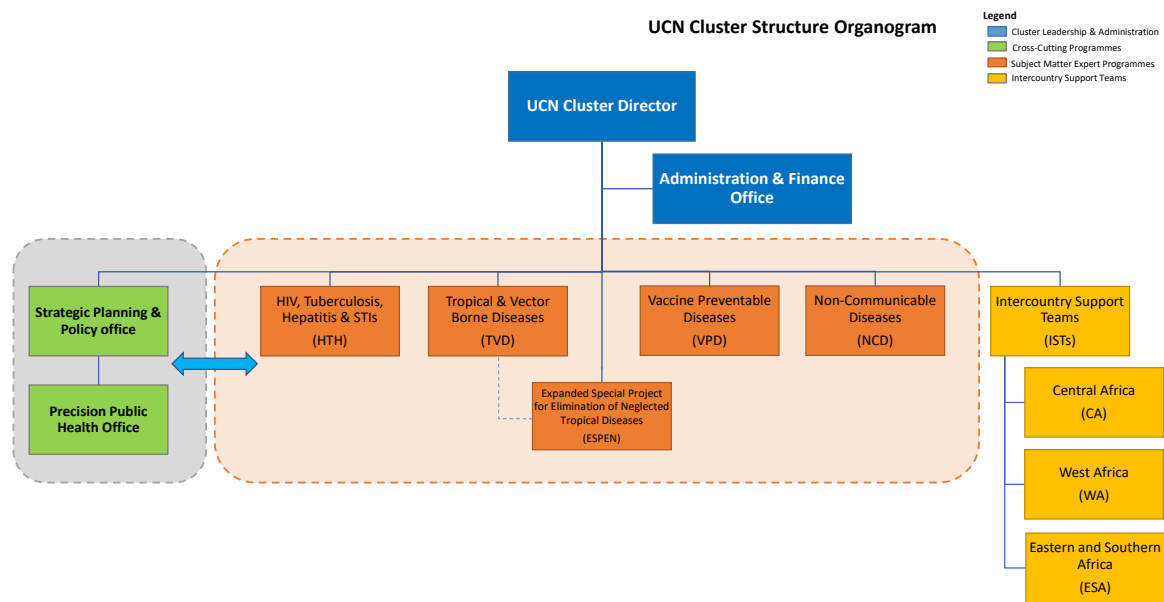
UCN Cluster Structure Organogram

Legend
Cluster Leadership & Administration
Cross-Cutting Programmes
Subject Matter Expert Programmes
Intercountry Support Teams

UCN Cluster Director

Administration & Finance Office

Strategic Planning & Policy office

Precision Public Health Office

HIV, Tuberculosis, Hepatitis & STIs (HTH)

Tropical & Vector Borne Diseases (TVD)

Vaccine Preventable Diseases (VPD)

Non-Communicable Diseases (NCD)

Expanded Special Project for Elimination of Neglected Tropical Diseases (ESPEN)

Intercountry Support Teams (ISTs)

Central Africa (CA)

West Africa (WA)

Eastern and Southern Africa (ESA)